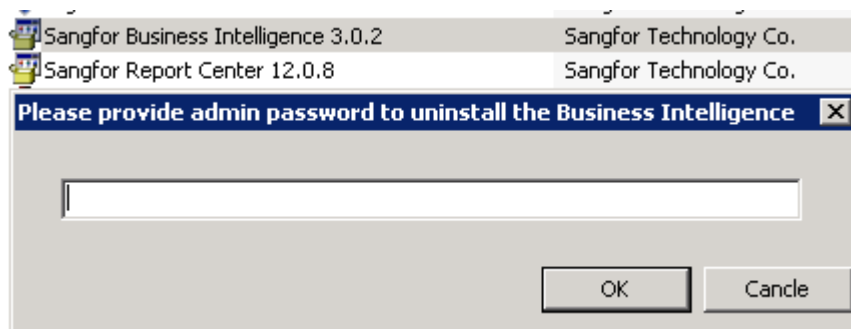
| Sangfor Business Intelligence 3.0.2 | Sangfor Technology Co. |
|---|---|
| Sangfor Report Center 12.0.8 | Sangfor Technology Co. |

Please provide admin password to uninstall the Business Intelligence

OK

Cancle